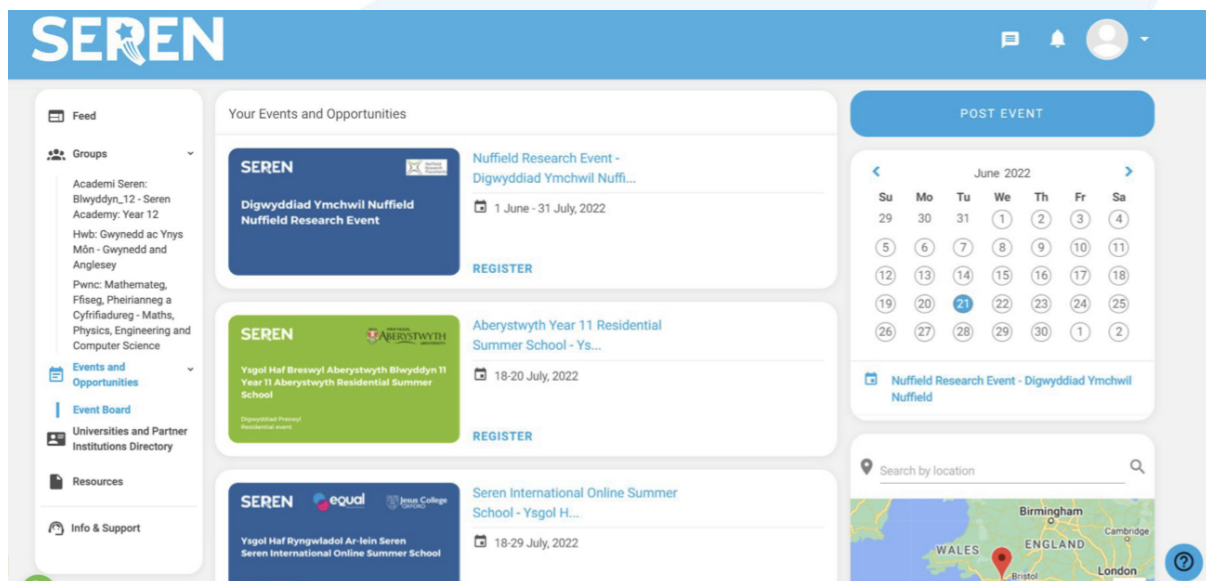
SEREN

Feed

Groups

Academi Seren: Blwyddyn_12 - Seren Academy: Year 12

Hwb: Gwynedd ac Ynys Môn - Gwynedd and Anglesey

Pwnc: Mathemateg, Ffiseg, Pheirianneg a Cyfrifiadureg - Maths, Physics, Engineering and Computer Science

Events and Opportunities

Event Board

Universities and Partner Institutions Directory

Resources

Info & Support

Your Events and Opportunities

SEREN

Digwyddiad Ymchwil Nuffield Nuffield Research Event

Nuffield Research Event - Digwyddiad Ymchwil Nuffi...

1 June - 31 July, 2022

REGISTER

SEREN ABERYSTWYTH

Ysgol Haf Breswyl Aberystwyth Blwyddyn 11 Year 11 Aberystwyth Residential Summer School

Digwyddiad Preswyl Residential event

Aberystwyth Year 11 Residential Summer School - Ys...

18-20 July, 2022

REGISTER

SEREN equal Jesus College OXFORD

Ysgol Haf Rhyngwladol Ar-lein Seren Seren International Online Summer School

Seren International Online Summer School - Ysgol H...

18-29 July, 2022

POST EVENT

June 2022

| Su | Mo | Tu | We | Th | Fr | Sa |
|---|---|---|---|---|---|---|
| 29 | 30 | 31 | 1 | 2 | 3 | 4 |
| 5 | 6 | 7 | 8 | 9 | 10 | 11 |
| 12 | 13 | 14 | 15 | 16 | 17 | 18 |
| 19 | 20 | 21 | 22 | 23 | 24 | 25 |
| 26 | 27 | 28 | 29 | 30 | 1 | 2 |

Nuffield Research Event - Digwyddiad Ymchwil Nuffield

Search by location

Birmingham
Cambridge
WALES
ENGLAND
Bristol
London